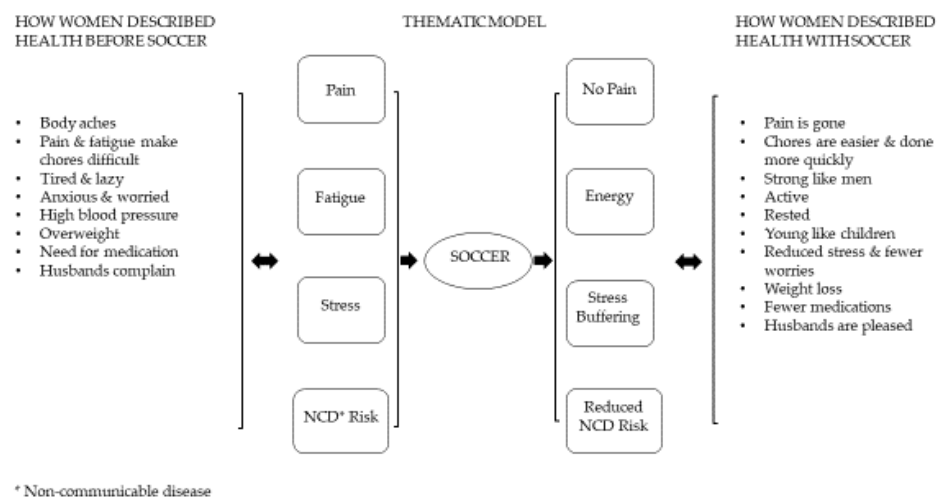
HOW WOMEN DESCRIBED HEALTH BEFORE SOCCER

- Body aches
- Pain & fatigue make chores difficult
- Tired & lazy
- Anxious & worried
- High blood pressure
- Overweight
- Need for medication
- Husbands complain

THEMATIC MODEL

Pain

Fatigue

Stress

NCD* Risk

SOCCER

No Pain

Energy

Stress Buffering

Reduced NCD Risk

HOW WOMEN DESCRIBED HEALTH WITH SOCCER

- Pain is gone
- Chores are easier & done more quickly
- Strong like men
- Active
- Rested
- Young like children
- Reduced stress & fewer worries
- Weight loss
- Fewer medications
- Husbands are pleased

* Non-communicable disease